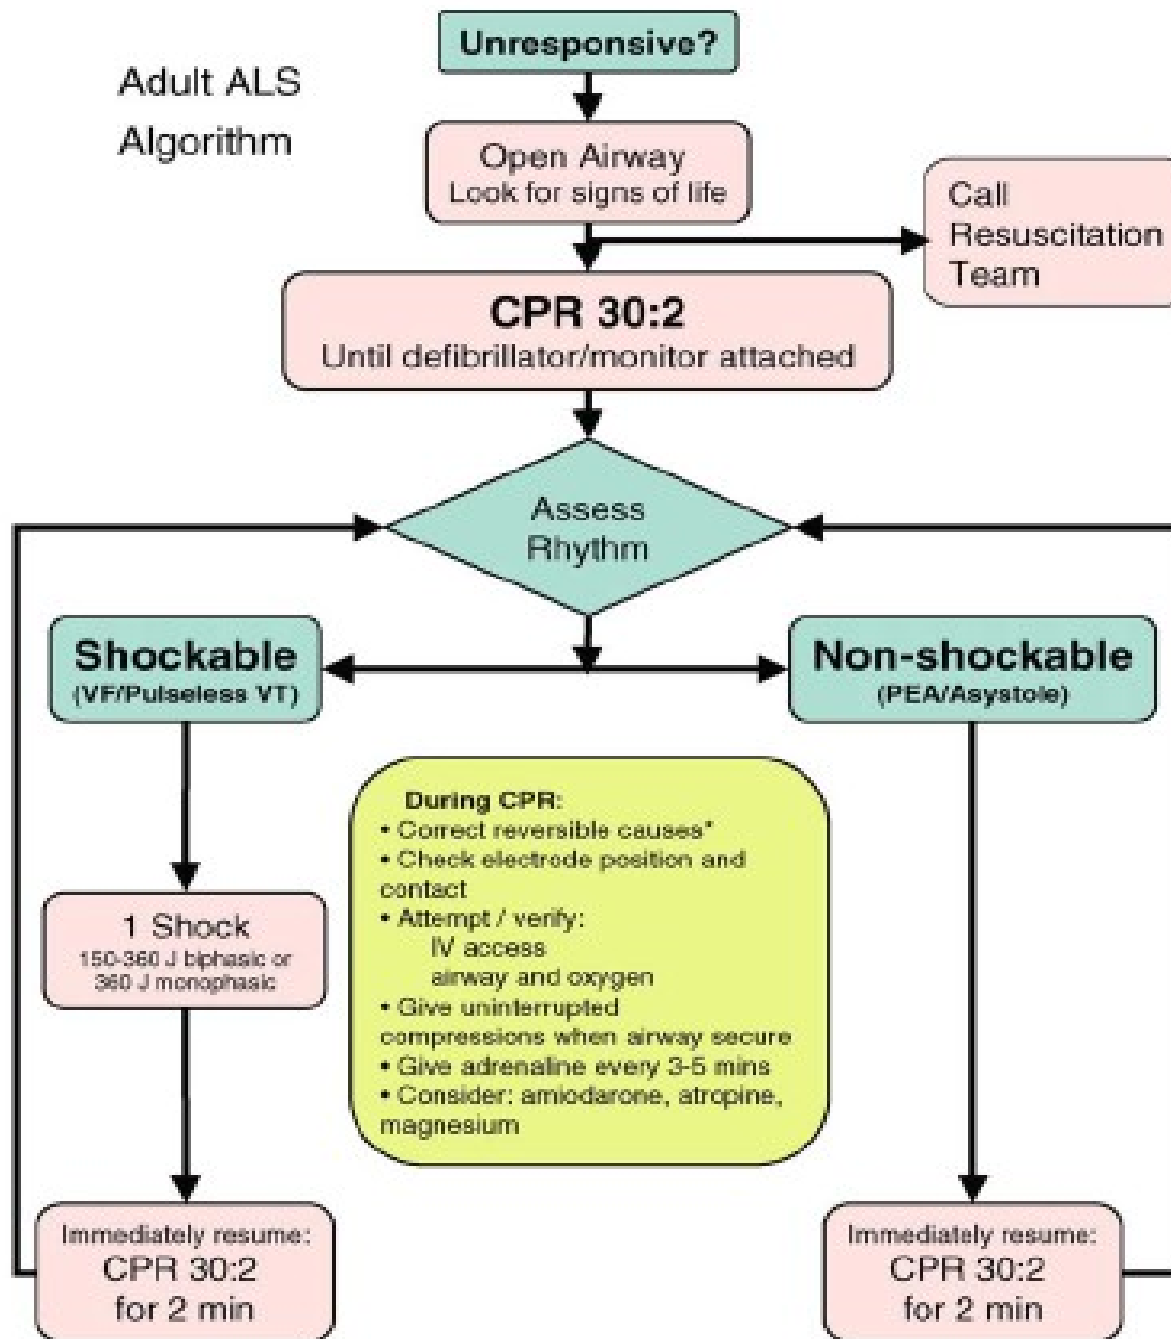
Adult ALS Algorithm

Unresponsive?

Open Airway
Look for signs of life

Call Resuscitation Team

CPR 30:2
Until defibrillator/monitor attached

Assess Rhythm

Shockable
(VF/Pulseless VT)

Non-shockable
(PEA/Asystole)

During CPR:
• Correct reversible causes*
• Check electrode position and contact
• Attempt / verify:
IV access
airway and oxygen
• Give uninterrupted compressions when airway secure
• Give adrenaline every 3-5 mins
• Consider: amiodarone, atropine, magnesium

1 Shock
150-360 J biphasic or 360 J monophasic

Immediately resume:
CPR 30:2
for 2 min

Immediately resume:
CPR 30:2
for 2 min